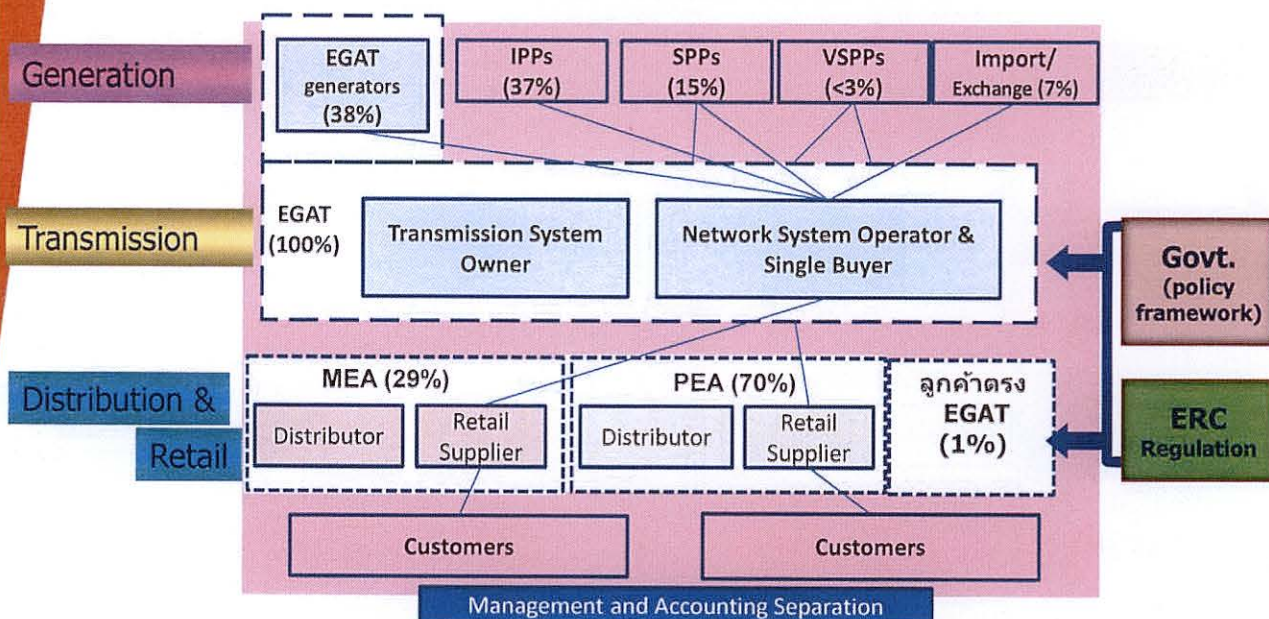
Generation

EGAT generators (38%)

IPPs (37%)

SPPs (15%)

VSPPs (<3%)

Import/ Exchange (7%)

Transmission

EGAT (100%)

Transmission System Owner

Network System Operator & Single Buyer

Govt. (policy framework)

Distribution & Retail

MEA (29%)

Distributor

Retail Supplier

PEA (70%)

Distributor

Retail Supplier

ลูกค้าตรง EGAT (1%)

ERC Regulation

Customers

Customers

Management and Accounting Separation